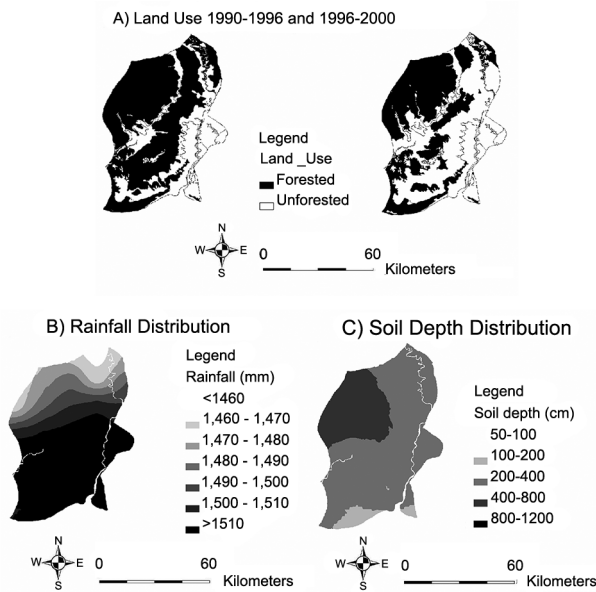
A) Land Use 1990-1996 and 1996-2000

Legend
Land _Use
Forested
Unforested

N
W E
S
0 60
Kilometers

B) Rainfall Distribution

Legend
Rainfall (mm)
<1460
1,460 - 1,470
1,470 - 1,480
1,480 - 1,490
1,490 - 1,500
1,500 - 1,510
>1510

N
W E
S
0 60
Kilometers

C) Soil Depth Distribution

Legend
Soil depth (cm)
50-100
100-200
200-400
400-800
800-1200

N
W E
S
0 60
Kilometers